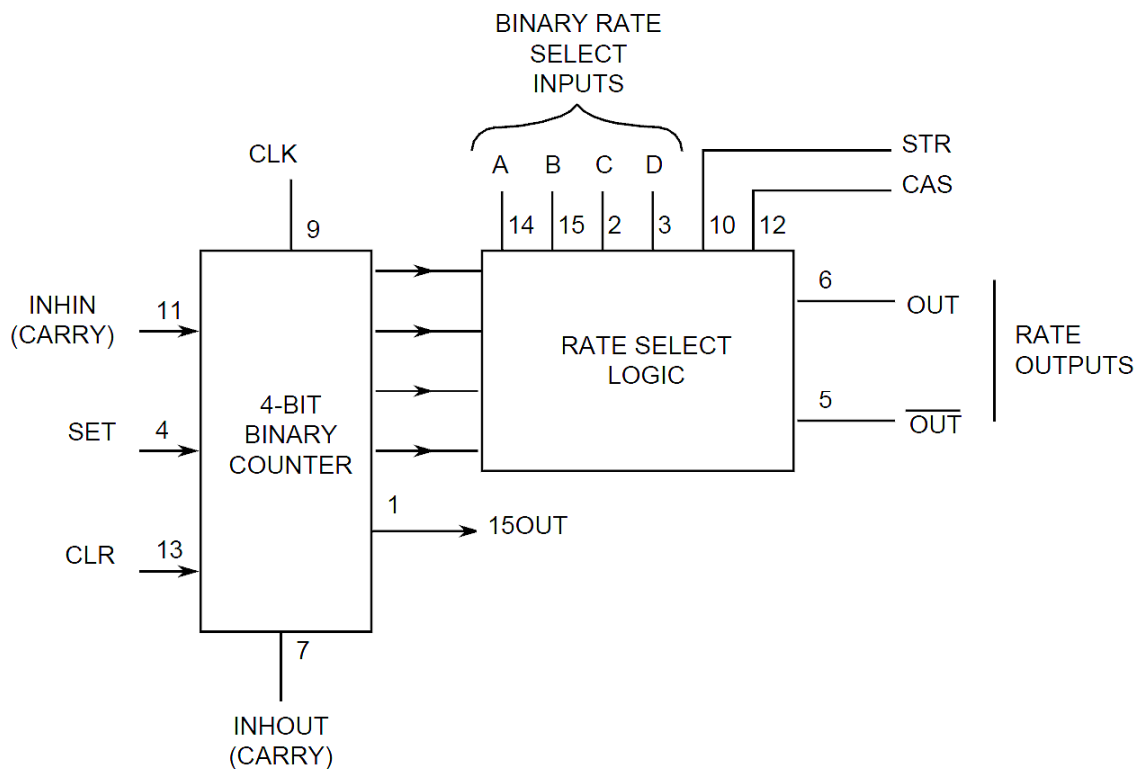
BINARY RATE SELECT INPUTS

CLK

9

A B C D

14 15 2 3

10 12

STR

CAS

INHIN (CARRY)

11

SET

4

CLR

13

4-BIT BINARY COUNTER

RATE SELECT LOGIC

6

OUT

5

$\overline{OUT}$

RATE OUTPUTS

1

15OUT

7

INHOUT (CARRY)